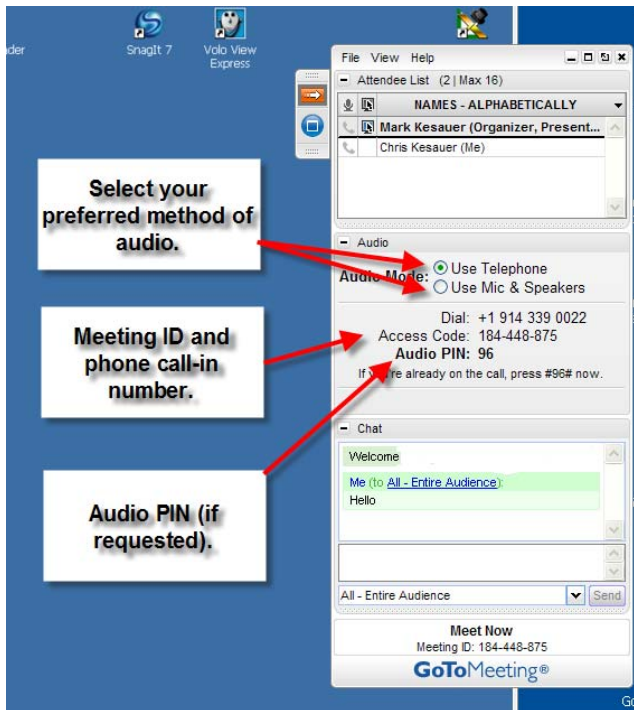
ader

SnagIt 7

Volo View Express

File View Help

Attendee List (2 | Max 16)

NAMES - ALPHABETICALLY

Mark Kesauer (Organizer, Present...

Chris Kesauer (Me)

Select your preferred method of audio.

Audio

Audio Mode: Use Telephone

Use Mic & Speakers

Meeting ID and phone call-in number.

Dial: +1 914 339 0022

Access Code: 184-448-875

Audio PIN: 96

If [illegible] already on the call, press #96# now.

Chat

Welcome

Me (to All - Entire Audience):

Hello

Audio PIN (if requested).

All - Entire Audience

Send

Meet Now

Meeting ID: 184-448-875

GoToMeeting®

Go